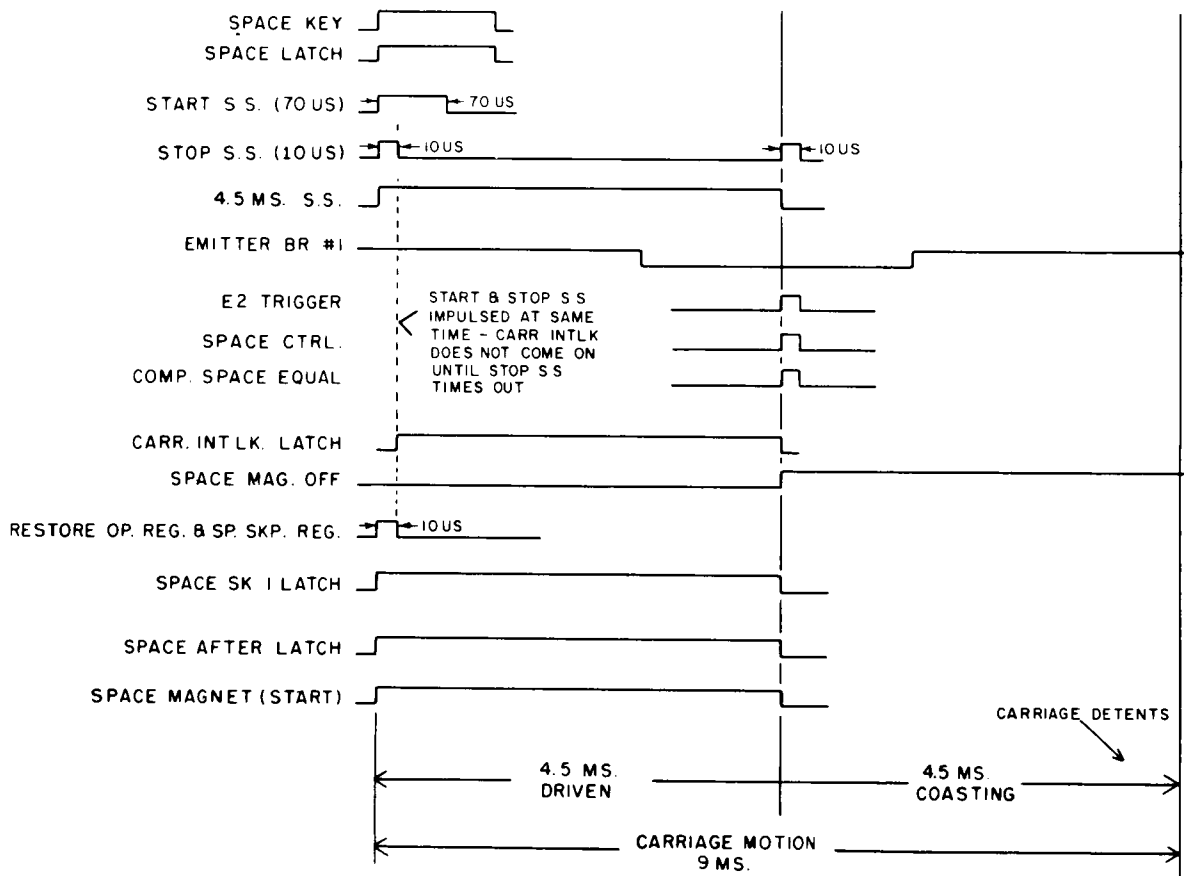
SPACE KEY
SPACE LATCH
START S.S. (70 US)
70 US
STOP S.S. (10 US)
10 US
10 US
4.5 MS. S.S.
EMITTER BR #1
E2 TRIGGER
SPACE CTRL.
COMP. SPACE EQUAL
START & STOP S S IMPULSED AT SAME TIME - CARR INTLK DOES NOT COME ON UNTIL STOP S S TIMES OUT
CARR. INTLK. LATCH
SPACE MAG. OFF
RESTORE OP. REG. & SP. SKP. REG.
10 US
SPACE SK 1 LATCH
SPACE AFTER LATCH
SPACE MAGNET (START)
CARRIAGE DETENTS
4.5 MS. DRIVEN
4.5 MS. COASTING
CARRIAGE MOTION 9 MS.